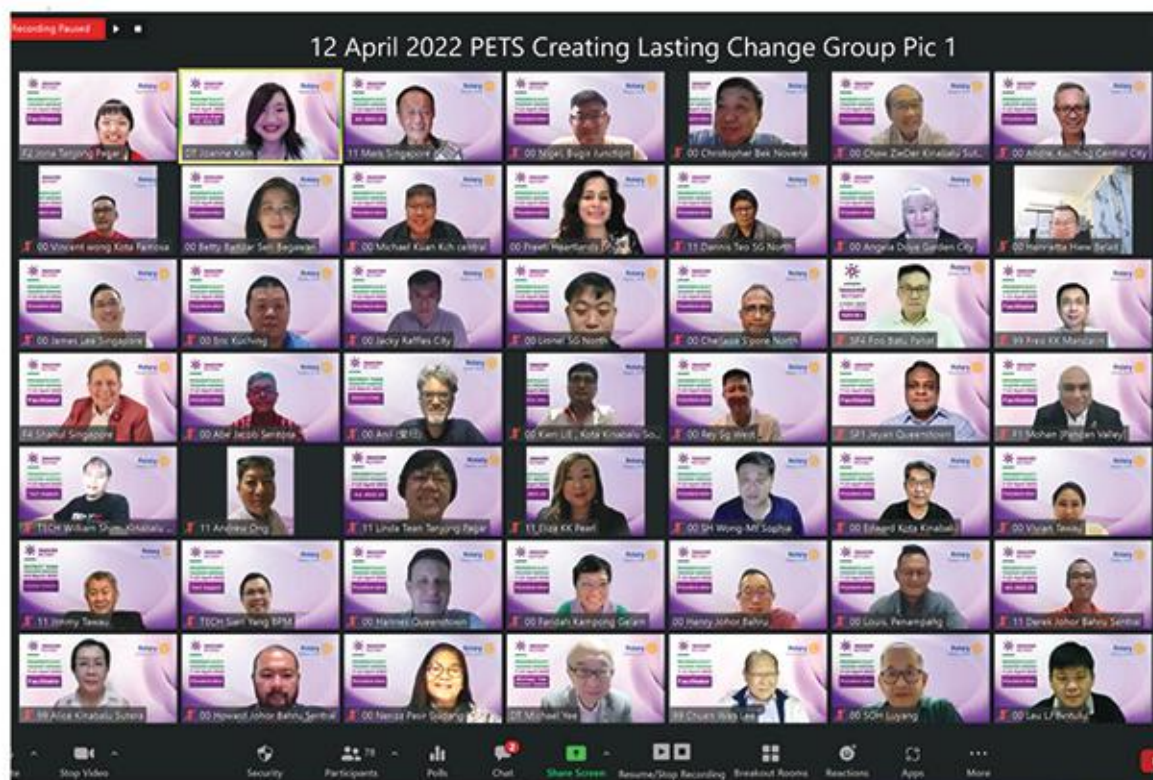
Recording Paused

12 April 2022 PETS Creating Lasting Change Group Pic 1

F2 Irina Tanjong Pagar
DT Joanne Kam
11 Mark Singapore
00 Nigel Bugis Junction
00 Christopher Bek Novena
00 Chow ZieDar Kinabalu Sut...
00 Andre Kuching Central City

00 Vincent wong Kota Palmosa
00 Betty Batliar Seri Begawan
00 Michael Kuan Kch central
00 Preeti Heartlands
11 Dennis Teo SG North
00 Angela Doye Garden City
00 Henrietta Hiew Belait

00 James Lee Singapore
00 Eric Kuching
00 Jacky Raffles City
00 Lionel SG North
00 Chelliah S'pore North
SP4 Foo Batu Pahat
99 Fred KK Mansarin

F4 Shahul Singapore
00 Abel Jacob Sentosa
00 Anil
00 Kam LIE , Kota Kinabalu So...
00 Rey Sg West
SP1 Jeyan Queenstown
F1 Mohan (Pandan Valley)

TECH William Shim, Kinabalu ...
11 Andrew Ong
11 Linda Tean Tanjong Pagar
11 Eliza KK Pearl
00 SH Wong-MY Sophia
00 Edward Kota Kinabalu
00 Vivian Tawau

11 Jimmy Tawau
TECH Sien Yang BPM
00 Hannes Queenstown
00 Faridah Kampong Gelam
00 Henry Johor Bahru
00 Louis, Penampang
11 Derek Johor Bahru Sentral

99 Alice Kinabalu Sutera
00 Howard Johor Bahru Sentral
00 Nenza Pasir Gudang
DT Michael Yee
99 Chuen Wah Lee
00 SOH Luyang
00 Leu LF Bintulu

Stop Video
Security
Participants 78
Polls
Chat 2
Share Screen
Resume/Stop Recording
Breakout Rooms
Reactions
Apps
More